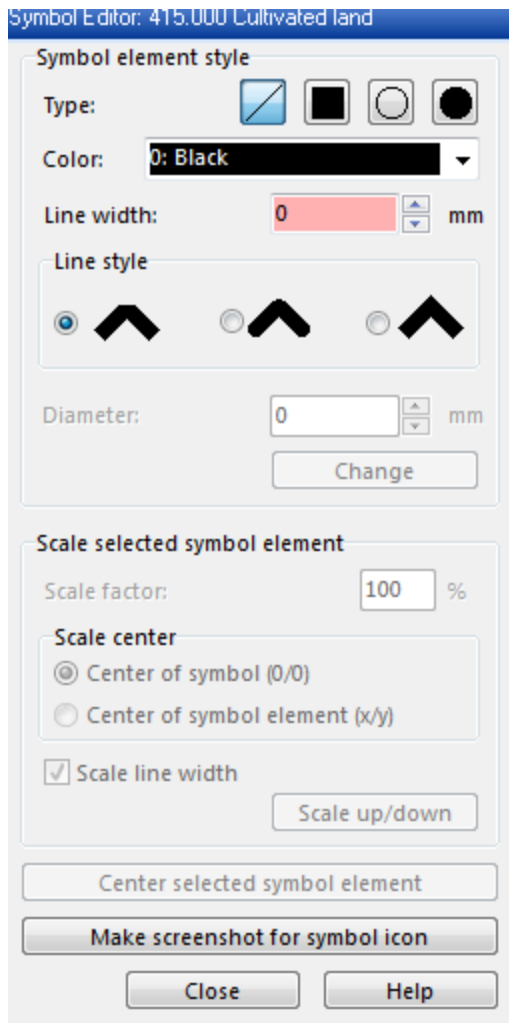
Symbol Editor: 415.000 Cultivated land

Symbol element style

Type:

Color: 0: Black

Line width: 0 mm

Line style

Diameter: 0 mm

Change

Scale selected symbol element

Scale factor: 100 %

Scale center

Center of symbol (0/0)

Center of symbol element (x/y)

Scale line width

Scale up/down

Center selected symbol element

Make screenshot for symbol icon

Close

Help